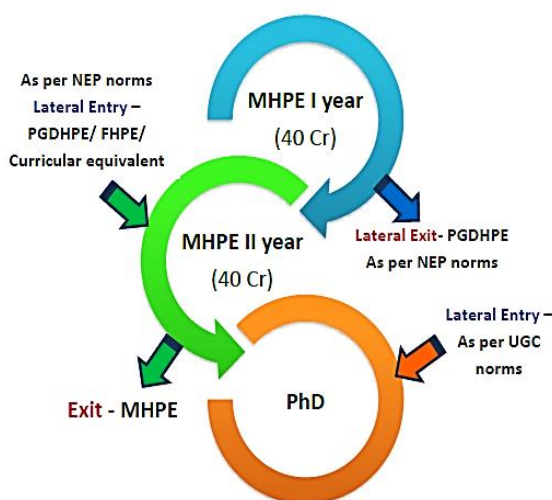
As per NEP norms
Lateral Entry – PGDHPE/ FHPE/ Curricular equivalent

MHPE I year
(40 Cr)

Lateral Exit- PGDHPE
As per NEP norms

MHPE II year
(40 Cr)

Lateral Entry – As per UGC norms

Exit - MHPE

PhD